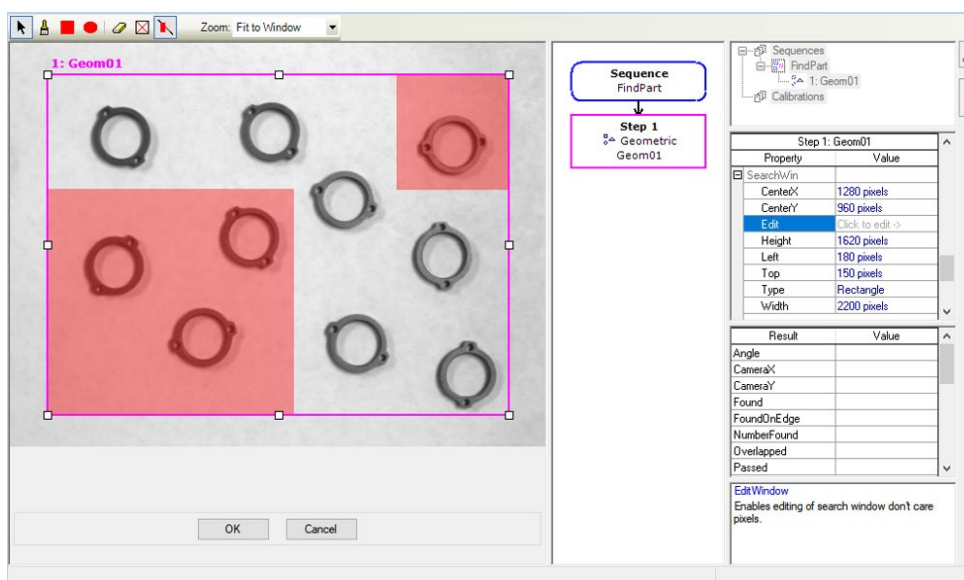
Zoom: Fit to Window

1: Geom01

OK Cancel

Sequence
FindPart

Step 1
Geometric
Geom01

Sequences
FindPart
1: Geom01
Calibrations

Step 1: Geom01

| Property | Value |
|---|---|
| SearchWin | |
| CenterX | 1280 pixels |
| CenterY | 960 pixels |
| Edit | Click to edit -> |
| Height | 1620 pixels |
| Left | 180 pixels |
| Top | 150 pixels |
| Type | Rectangle |
| Width | 2200 pixels |

| Result | Value |
|---|---|
| Angle | |
| CameraX | |
| CameraY | |
| Found | |
| FoundOnEdge | |
| NumberFound | |
| Overlapped | |
| Passed | |

EditWindow
Enables editing of search window don't care pixels.